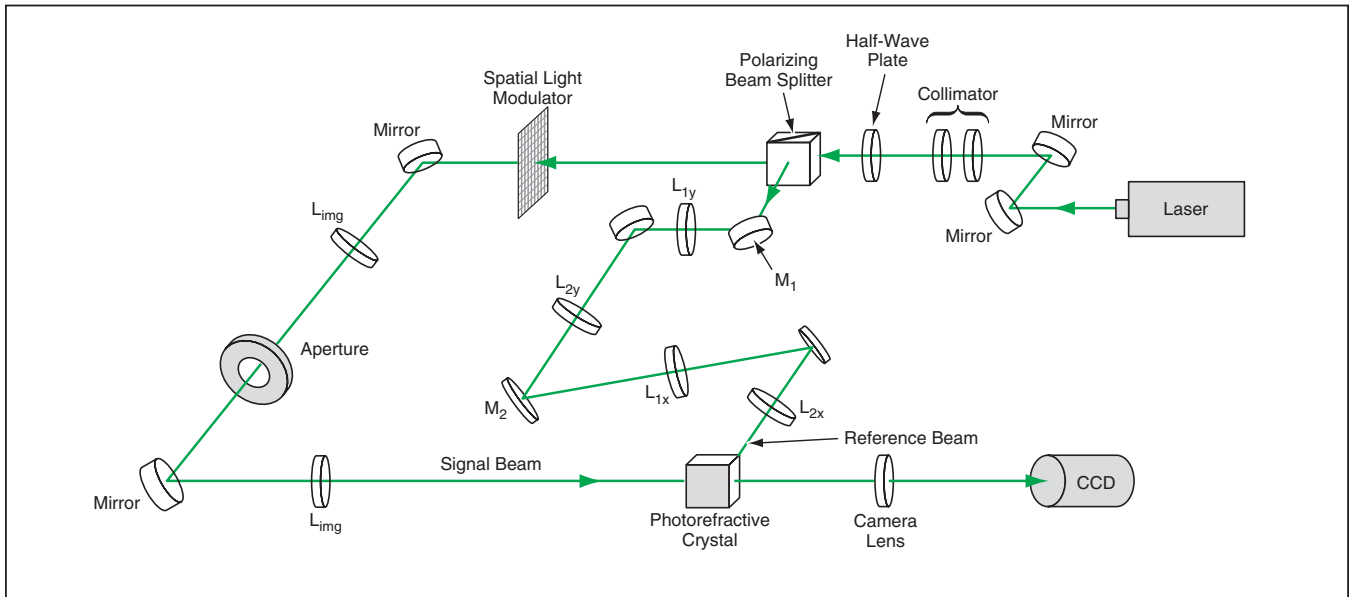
Spatial Light Modulator

Polarizing Beam Splitter

Half-Wave Plate

Collimator

Mirror

Mirror

Laser

Mirror

$L_{img}$

$L_{1y}$

$M_1$

$L_{2y}$

Aperture

$M_2$

$L_{1x}$

$L_{2x}$

Reference Beam

Mirror

$L_{img}$

Signal Beam

Photorefractive Crystal

Camera Lens

CCD